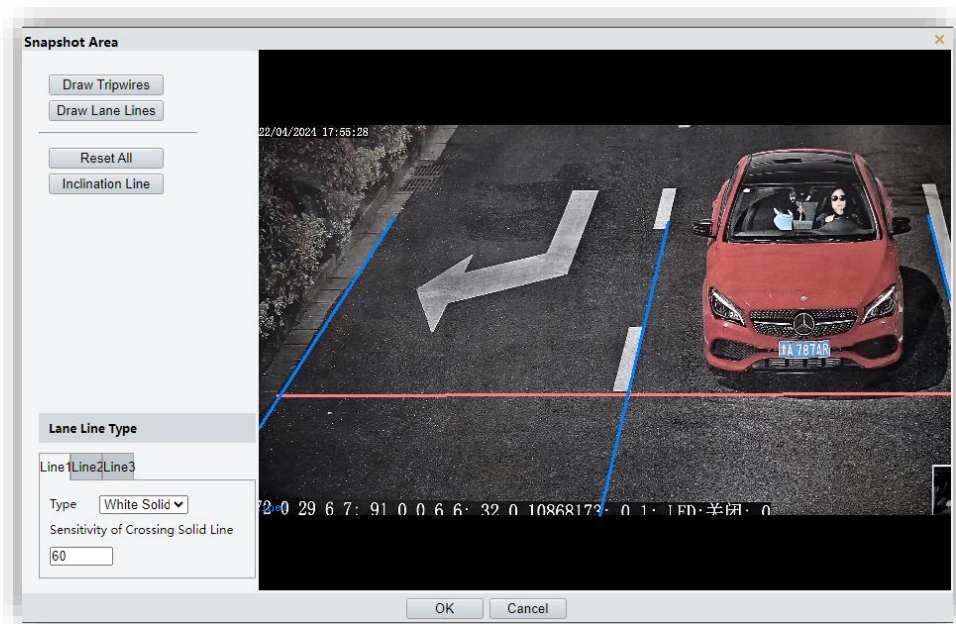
Snapshot Area
×
Draw Tripwires
Draw Lane Lines
Reset All
Inclination Line
Lane Line Type
Line1 Line2 Line3
Type White Solid
Sensitivity of Crossing Solid Line
60
22/04/2021 17:55:28
皖A 787AR
72 0 29 6 7: 91 0 0 6 6: 32 0 10868173: 0 1: LED:关闭: 0
OK
Cancel